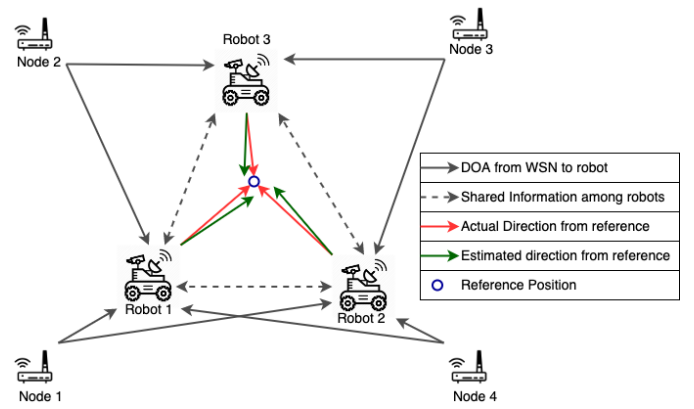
Node 2

Robot 3

Node 3

DOA from WSN to robot

Shared Information among robots

Actual Direction from reference

Estimated direction from reference

Reference Position

Robot 1

Robot 2

Node 1

Node 4